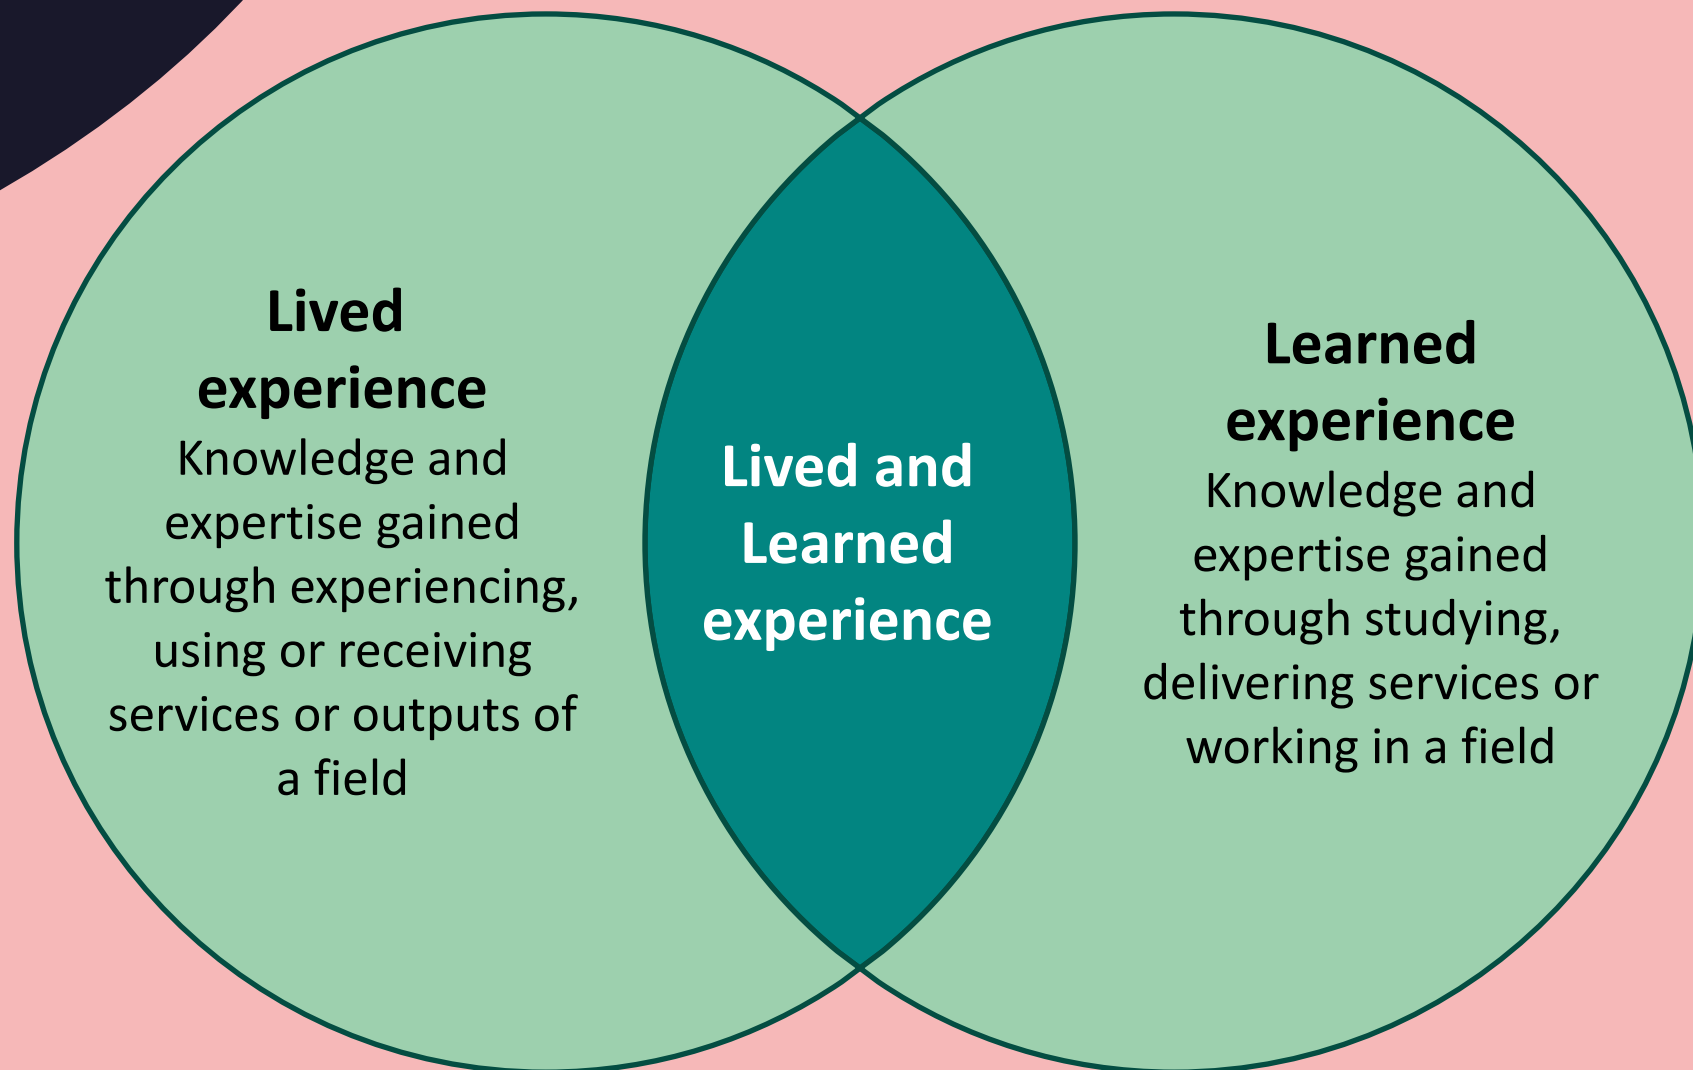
Lived experience
Knowledge and expertise gained through experiencing, using or receiving services or outputs of a field

Lived and Learned experience

Learned experience
Knowledge and expertise gained through studying, delivering services or working in a field